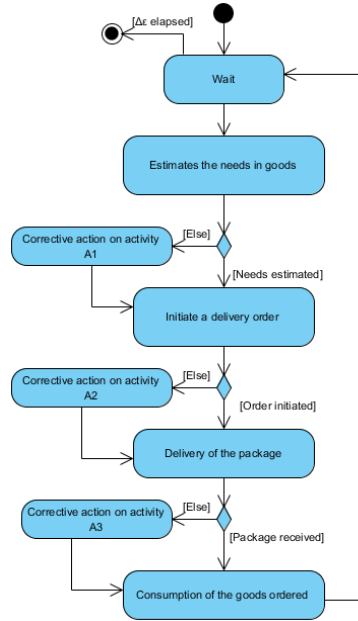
[Δε elapsed]

Wait

Estimates the needs in goods

[Else]

Corrective action on activity A1

[Needs estimated]

Initiate a delivery order

[Else]

Corrective action on activity A2

[Order initiated]

Delivery of the package

[Else]

Corrective action on activity A3

[Package received]

Consumption of the goods ordered